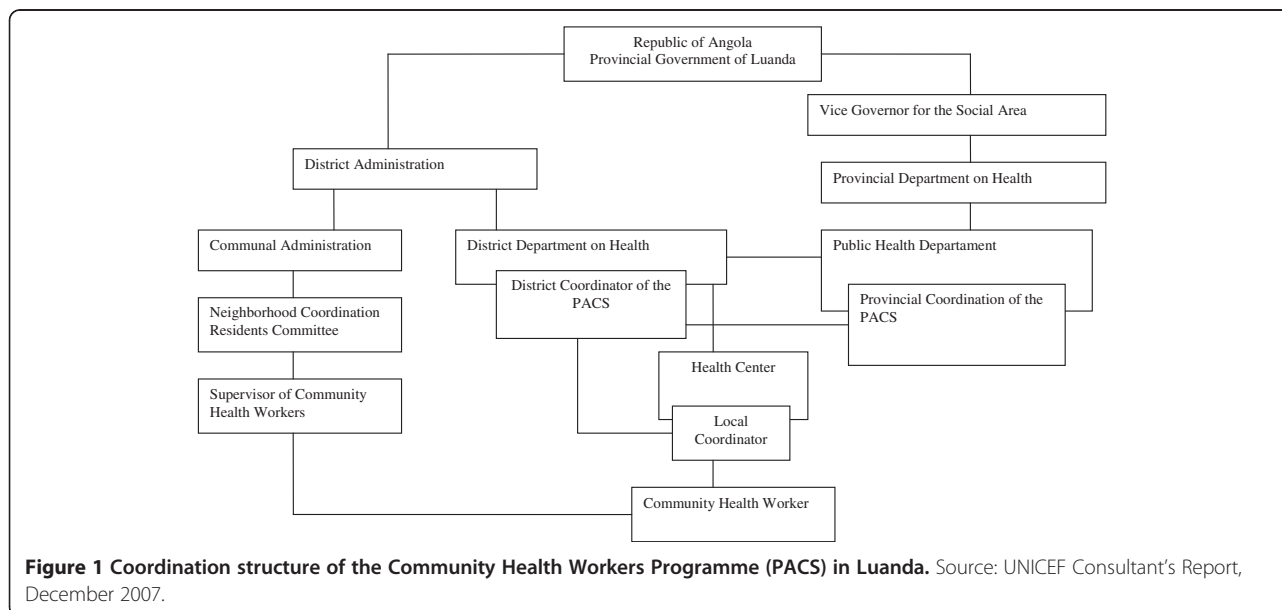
Republic of Angola
Provincial Government of Luanda

Vice Governor for the Social Area

District Administration

Provincial Department on Health

Communal Administration

District Department on Health

Public Health Departament

District Coordinator of the PACS

Provincial Coordination of the PACS

Neighborhood Coordination Residents Committee

Health Center

Supervisor of Community Health Workers

Local Coordinator

Community Health Worker

**Figure 1 Coordination structure of the Community Health Workers Programme (PACS) in Luanda.** Source: UNICEF Consultant's Report, December 2007.